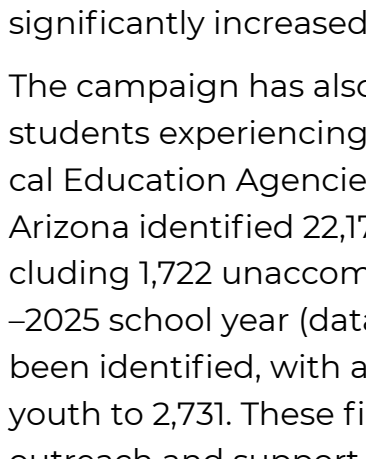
significantly increased

The campaign has als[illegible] students experiencing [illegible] cal Education Agencie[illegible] Arizona identified 22,1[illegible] cluding 1,722 unaccom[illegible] –2025 school year (dat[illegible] been identified, with a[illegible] youth to 2,731. These fi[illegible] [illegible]